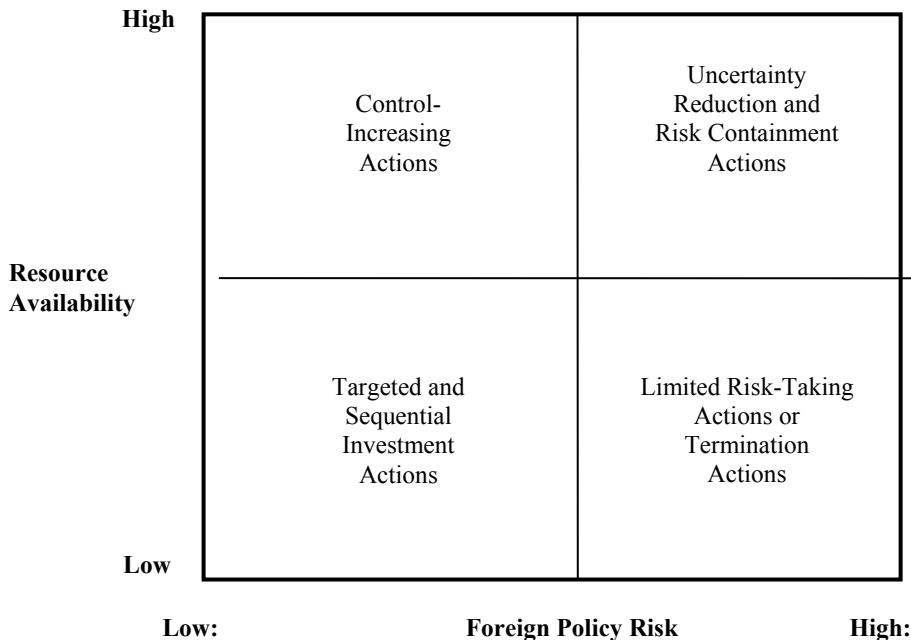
High

Control-Increasing Actions

Uncertainty Reduction and Risk Containment Actions

Resource Availability

Targeted and Sequential Investment Actions

Limited Risk-Taking Actions or Termination Actions

Low

Low:

Foreign Policy Risk

High: